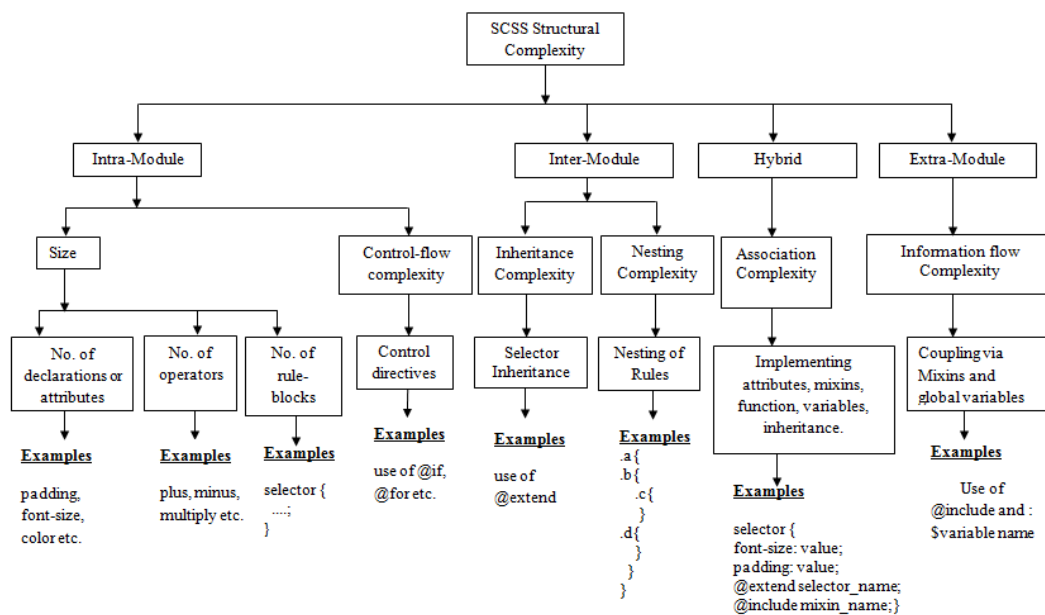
SCSS Structural Complexity

Intra-Module

Size

No. of declarations or attributes

Examples

padding, font-size, color etc.

No. of operators

Examples

plus, minus, multiply etc.

No. of rule-blocks

Examples

selector {
....;
}

Control-flow complexity

Control directives

Examples

use of @if, @for etc.

Inter-Module

Inheritance Complexity

Selector Inheritance

Examples

use of @extend

Nesting Complexity

Nesting of Rules

Examples

.a{
.b{
.c{
}
.d{
}
}
}

Hybrid

Association Complexity

Implementing attributes, mixins, function, variables, inheritance.

Examples

selector {
font-size: value;
padding: value;
@extend selector_name;
@include mixin_name;}

Extra-Module

Information flow Complexity

Coupling via Mixins and global variables

Examples

Use of @include and : $variable name